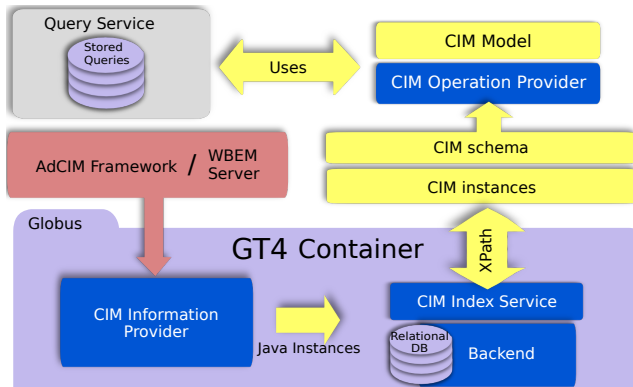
Query Service

Stored Queries

Uses

CIM Model

CIM Operation Provider

CIM schema

AdCIM Framework / WBEM Server

CIM instances

Globus

GT4 Container

XPath

CIM Information Provider

Java Instances

CIM Index Service

Relational DB

Backend